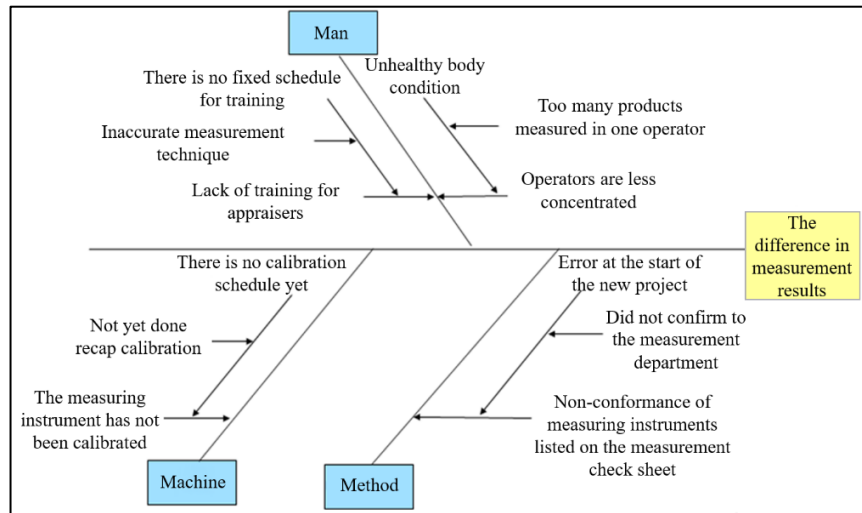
Man

There is no fixed schedule for training

Unhealthy body condition

Too many products measured in one operator

Inaccurate measurement technique

Lack of training for appraisers

Operators are less concentrated

The difference in measurement results

There is no calibration schedule yet

Error at the start of the new project

Not yet done recap calibration

Did not confirm to the measurement department

The measuring instrument has not been calibrated

Non-conformance of measuring instruments listed on the measurement check sheet

Machine

Method